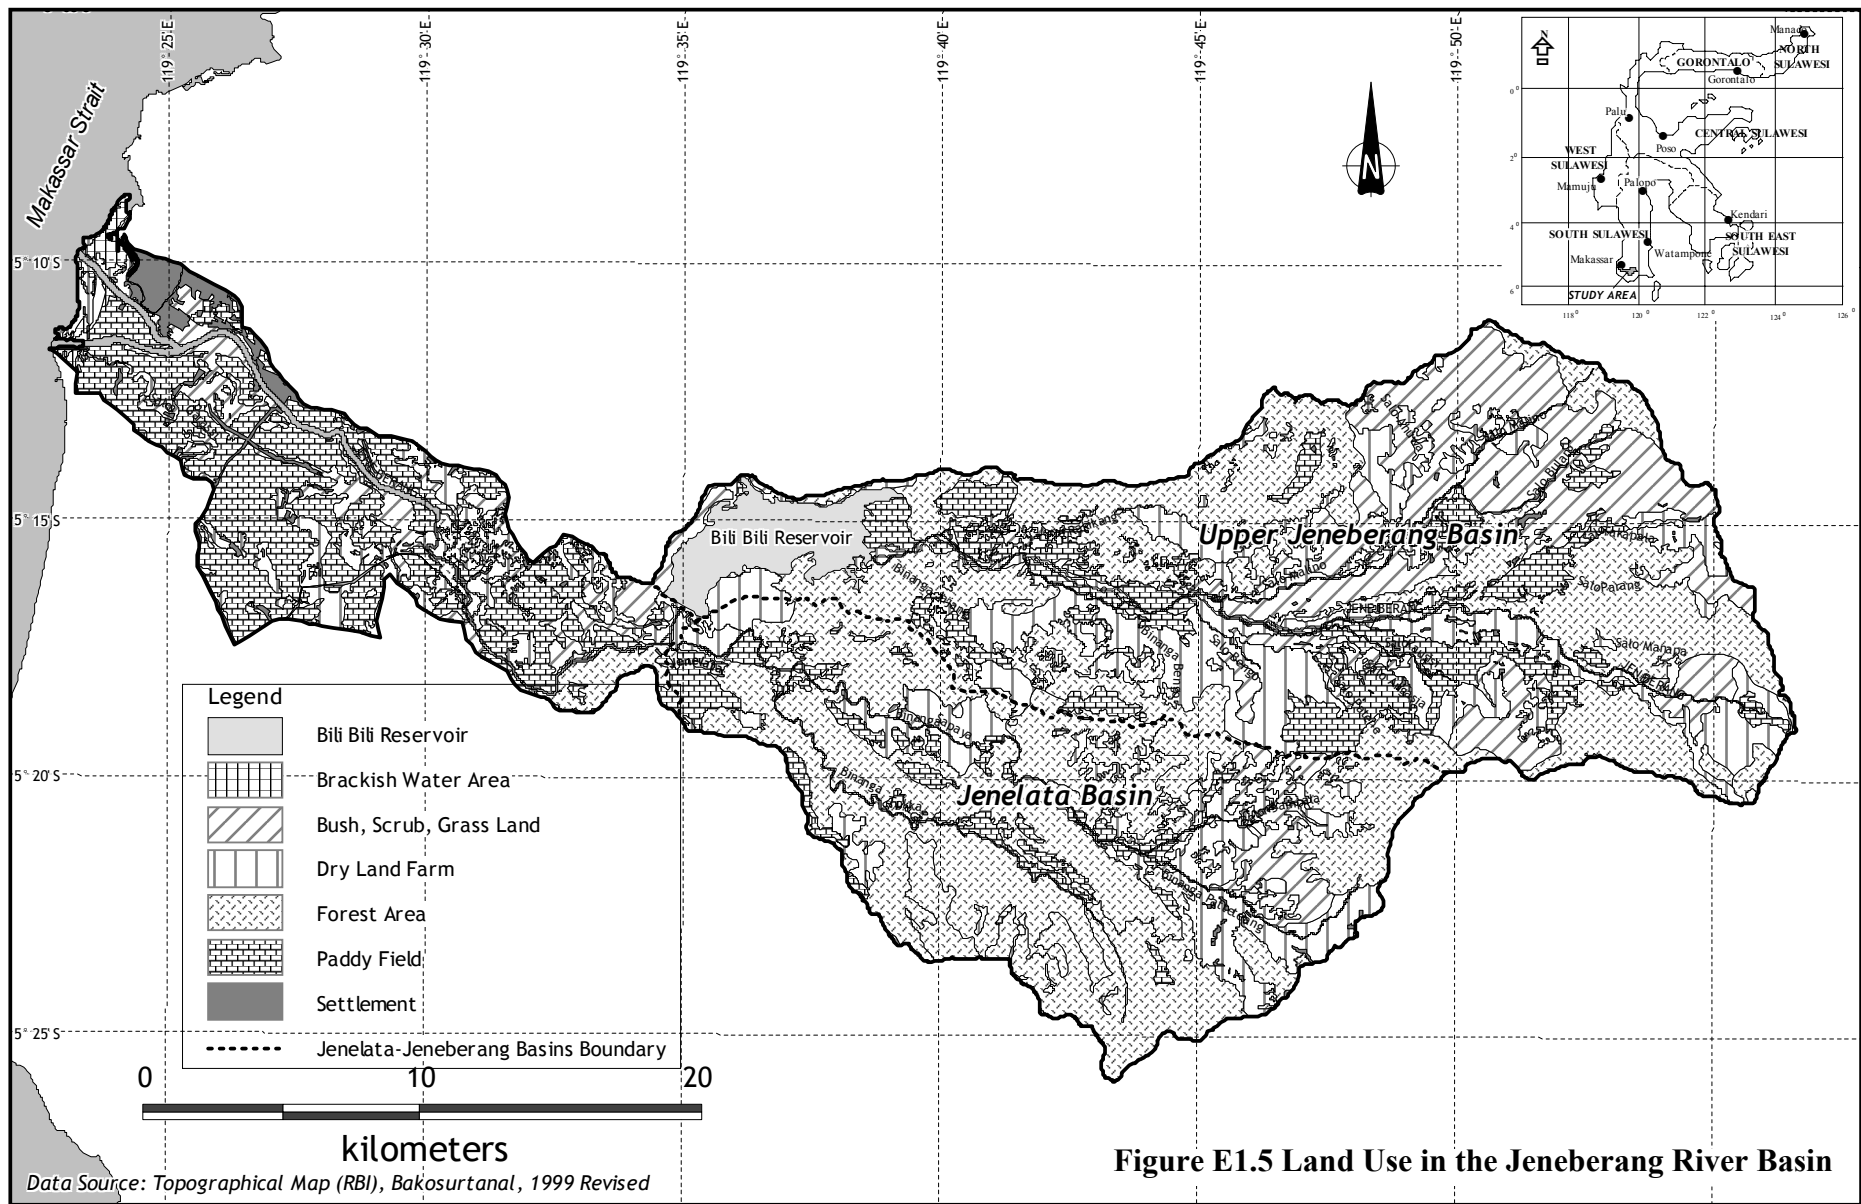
119° 25' E
119° 30' E
119° 35' E
119° 40' E
119° 45' E
119° 50' E

Makassar Strait

5° 10' S
5° 15' S
5° 20' S
5° 25' S

N

Manado
NORTH SULAWESI
GORONTALO
Gorontalo
Palu
Poso
CENTRAL SULAWESI
WEST SULAWESI
Mamuju
Palopo
Kendari
SOUTH SULAWESI
SOUTH EAST SULAWESI
Makassar
Watampone
STUDY AREA
0°
2°
4°
6°
118°
120°
122°
124°
126°

Bili Bili Reservoir
Upper Jeneberang Basin
Jenelata Basin
JENEBERANG
Salo Manara
Salo Parang

Legend
Bili Bili Reservoir
Brackish Water Area
Bush, Scrub, Grass Land
Dry Land Farm
Forest Area
Paddy Field
Settlement
Jenelata-Jeneberang Basins Boundary

0
10
20
kilometers

Data Source: Topographical Map (RBI), Bakosurtanal, 1999 Revised

Figure E1.5 Land Use in the Jeneberang River Basin